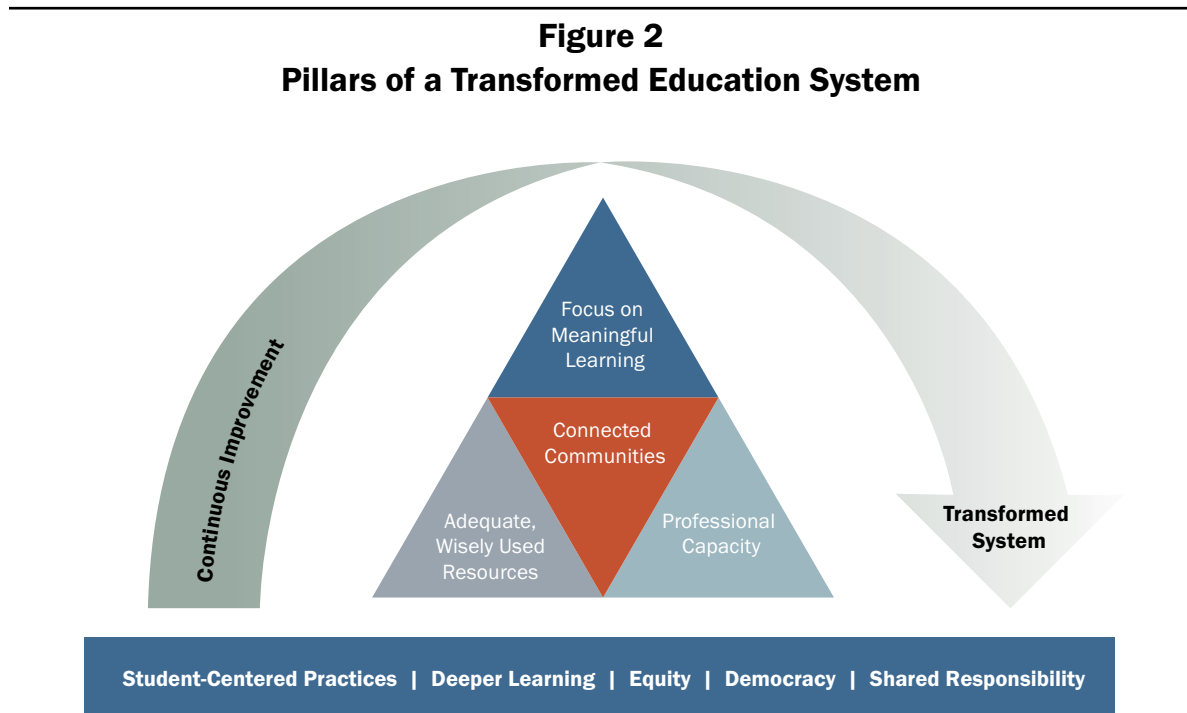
Figure 2
Pillars of a Transformed Education System

Continuous Improvement

Focus on Meaningful Learning

Connected Communities

Adequate, Wisely Used Resources

Professional Capacity

Transformed System

Student-Centered Practices | Deeper Learning | Equity | Democracy | Shared Responsibility